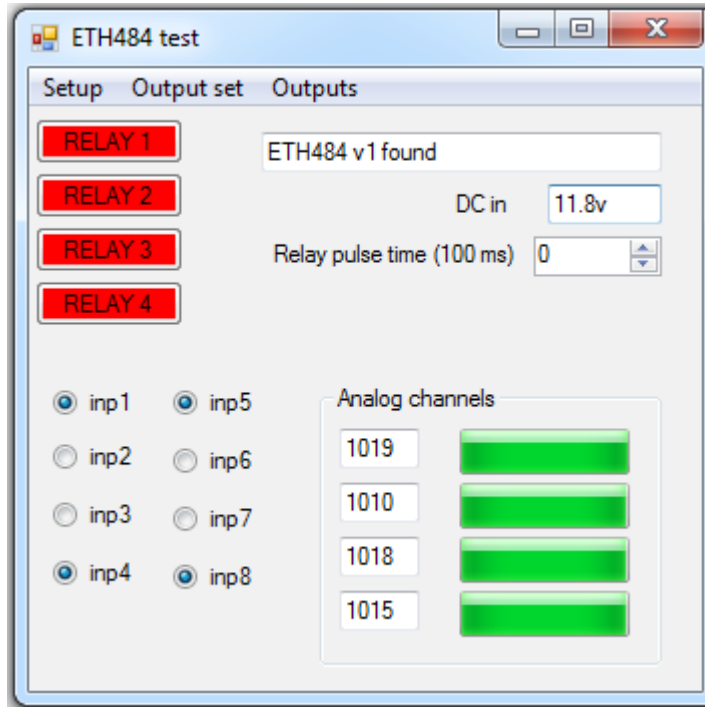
ETH484 test

Setup Output set Outputs

RELAY 1
RELAY 2
RELAY 3
RELAY 4

ETH484 v1 found

DC in 11.8v

Relay pulse time (100 ms) 0

inp1
inp2
inp3
inp4

inp5
inp6
inp7
inp8

Analog channels
1019
1010
1018
1015